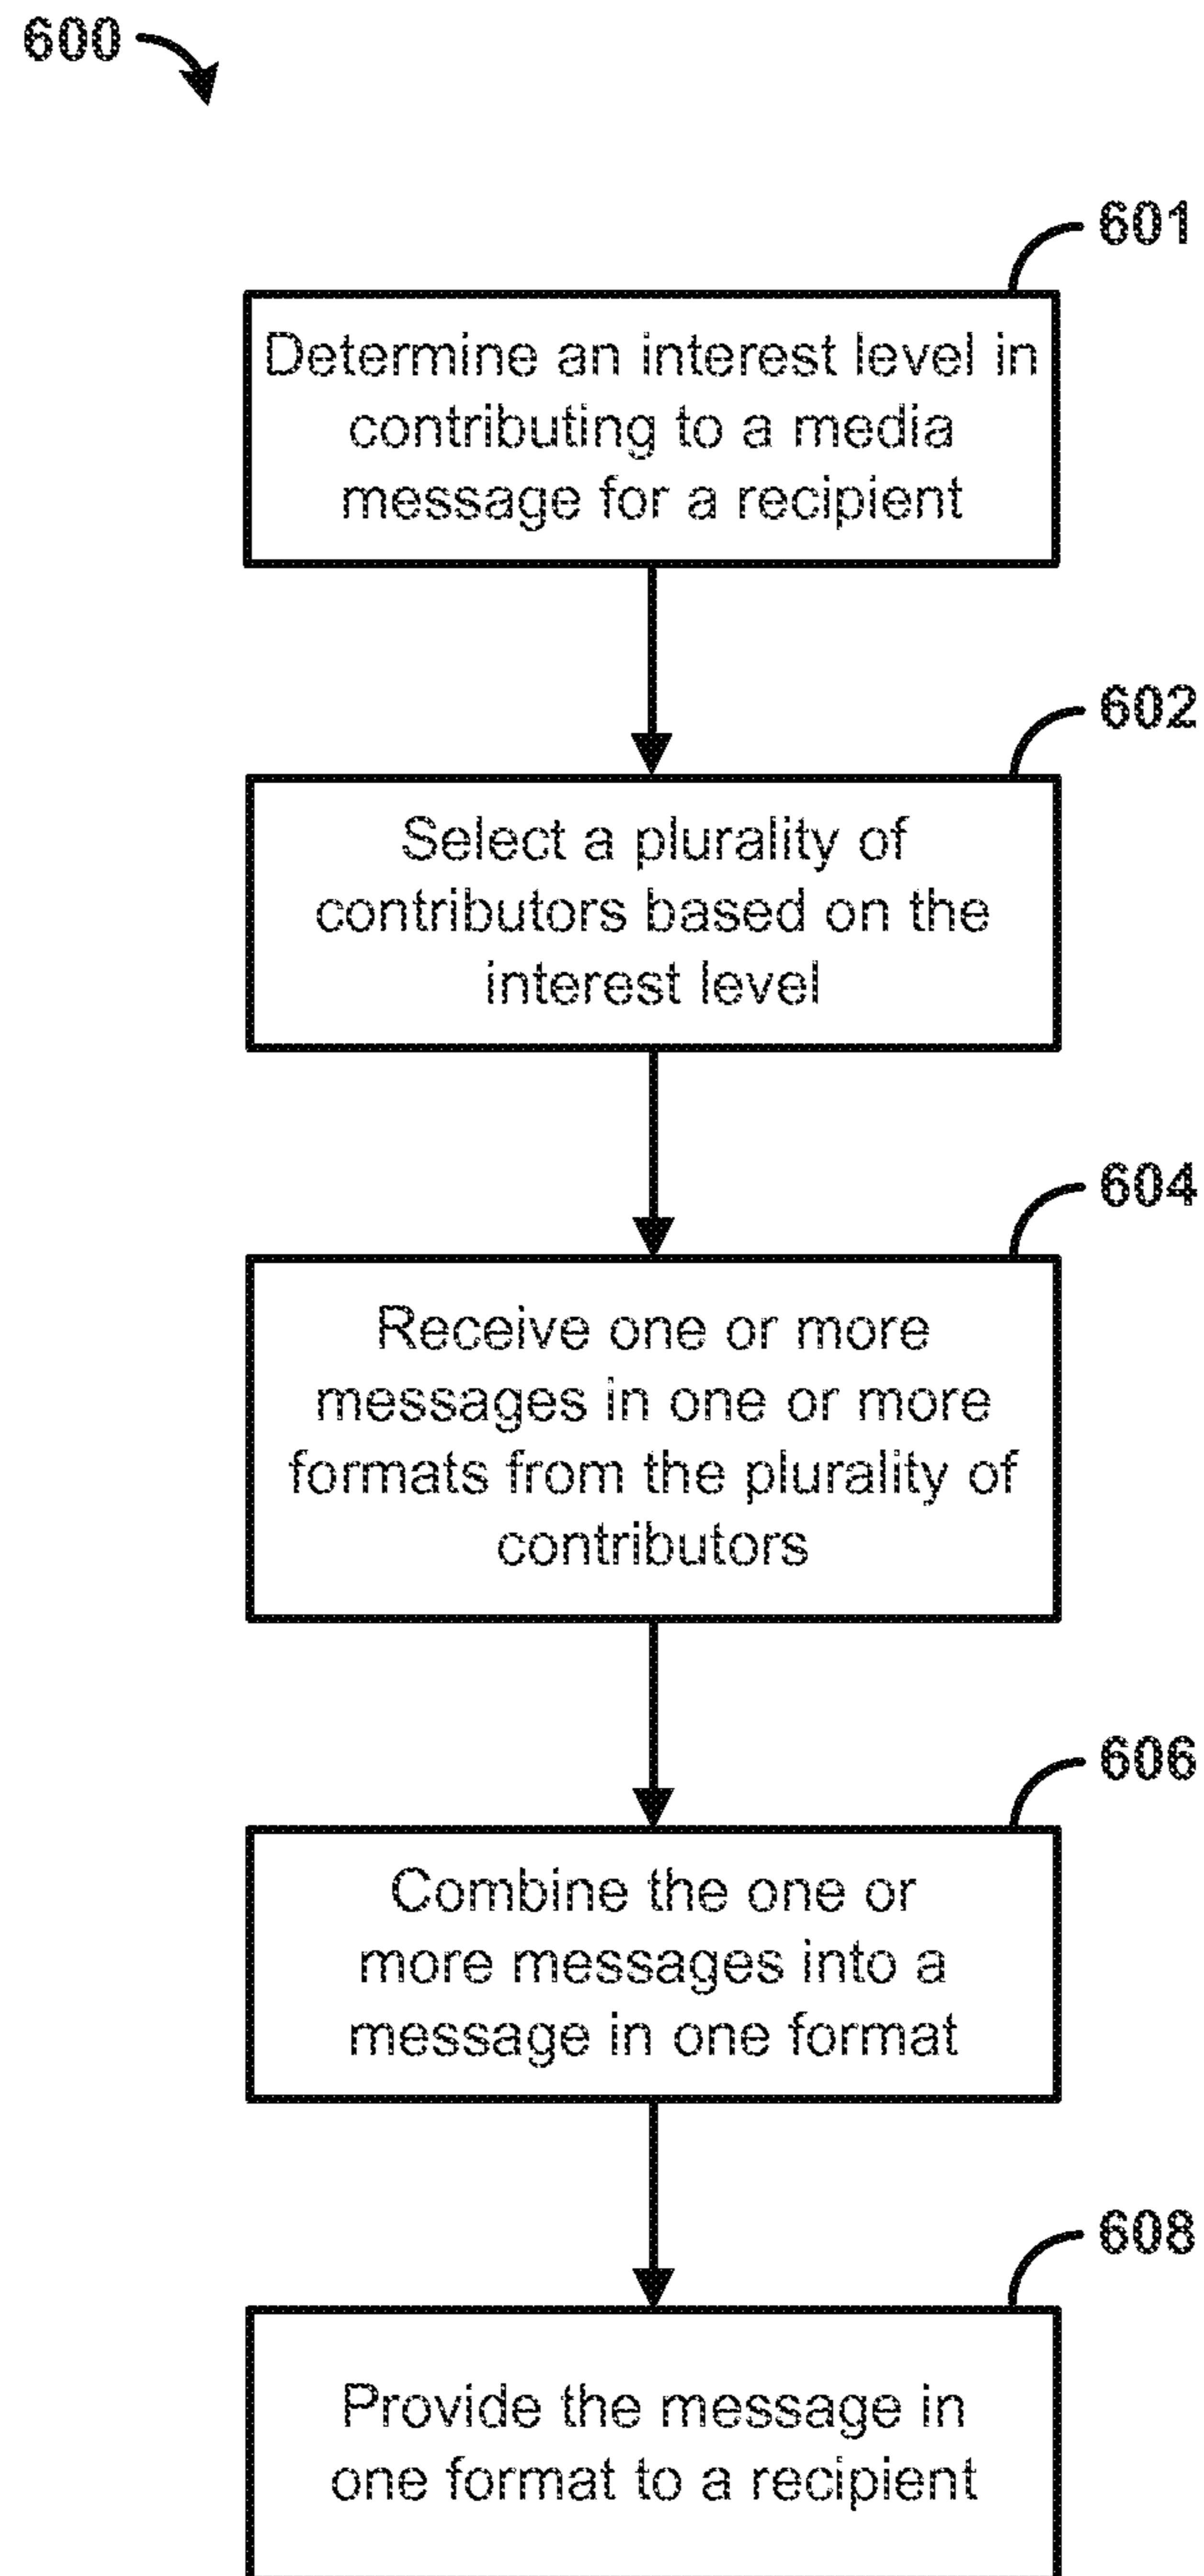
600

601

Determine an interest level in contributing to a media message for a recipient

602

Select a plurality of contributors based on the interest level

604

Receive one or more messages in one or more formats from the plurality of contributors

606

Combine the one or more messages into a message in one format

608

Provide the message in one format to a recipient